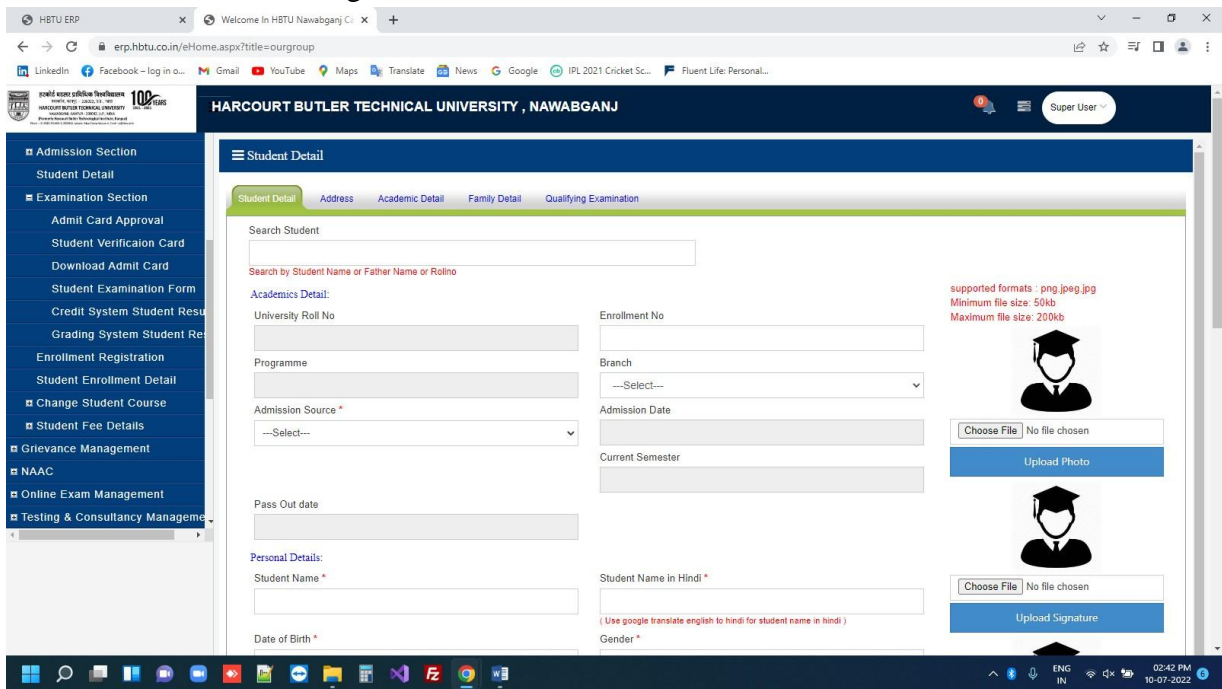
HBTU ERP
Welcome In HBTU Nawabganj Ca
erp.hbtu.co.in/eHome.aspx?title=ourgroup
LinkedIn Facebook – log in o... Gmail YouTube Maps Translate News Google IPL 2021 Cricket Sc... Fluent Life: Personal...

हरकोर्ट बटलर प्राविधिक विश्वविद्यालय 100 YEARS
HARCOURT BUTLER TECHNICAL UNIVERSITY
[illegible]

HARCOURT BUTLER TECHNICAL UNIVERSITY , NAWABGANJ
0
Super User

Admission Section
Student Detail
Examination Section
Admit Card Approval
Student Verificaion Card
Download Admit Card
Student Examination Form
Credit System Student Resu
Grading System Student Re
Enrollment Registration
Student Enrollment Detail
Change Student Course
Student Fee Details
Grievance Management
NAAC
Online Exam Management
Testing & Consultancy Manageme

Student Detail

Student Detail | Address | Academic Detail | Family Detail | Qualifying Examination

Search Student
Search by Student Name or Father Name or Rollno

Academics Detail:
University Roll No
Enrollment No
Programme
Branch
---Select---
Admission Source *
---Select---
Admission Date
Current Semester
Pass Out date

Personal Details:
Student Name *
Student Name in Hindi *
( Use google translate english to hindi for student name in hindi )
Date of Birth *
Gender *

supported formats : png.jpeg.jpg
Minimum file size: 50kb
Maximum file size: 200kb
Choose File No file chosen
Upload Photo
Choose File No file chosen
Upload Signature

ENG IN 02:42 PM 10-07-2022 6